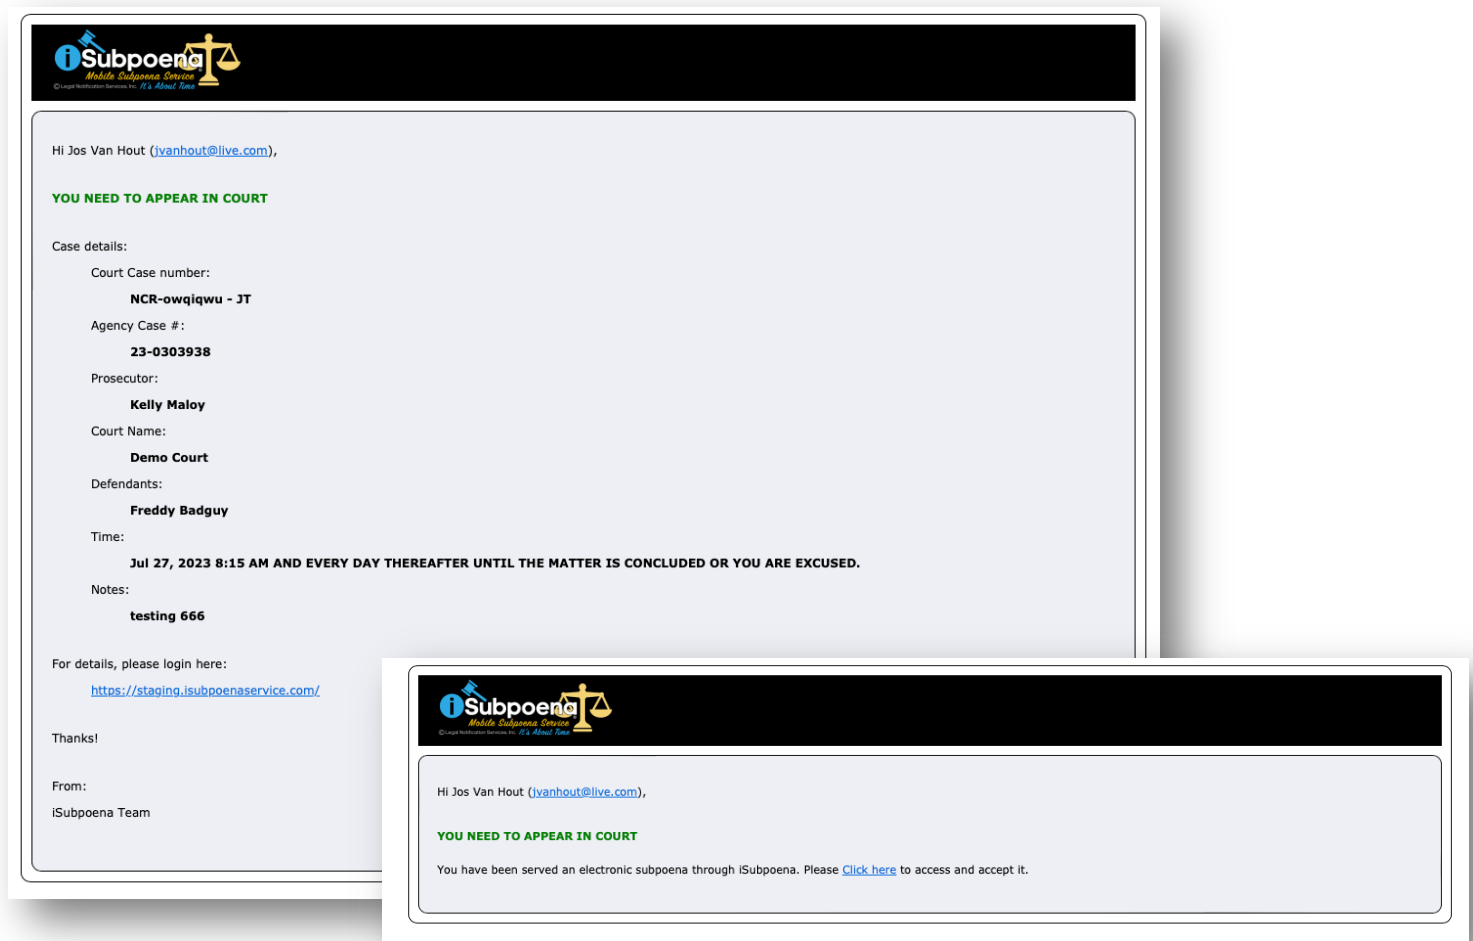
iSubpoena
Mobile Subpoena Service
©Legal Notification Services Inc. It's About Time

Hi Jos Van Hout (jvanhout@live.com),

YOU NEED TO APPEAR IN COURT

Case details:

Court Case number:

NCR-owqiqwu - JT

Agency Case #:

23-0303938

Prosecutor:

Kelly Maloy

Court Name:

Demo Court

Defendants:

Freddy Badguy

Time:

Jul 27, 2023 8:15 AM AND EVERY DAY THEREAFTER UNTIL THE MATTER IS CONCLUDED OR YOU ARE EXCUSED.

Notes:

testing 666

For details, please login here:

https://staging.isubpoenaservice.com/

Thanks!

From:
iSubpoena Team

iSubpoena
Mobile Subpoena Service
©Legal Notification Services Inc. It's About Time

Hi Jos Van Hout (jvanhout@live.com),

YOU NEED TO APPEAR IN COURT

You have been served an electronic subpoena through iSubpoena. Please Click here to access and accept it.